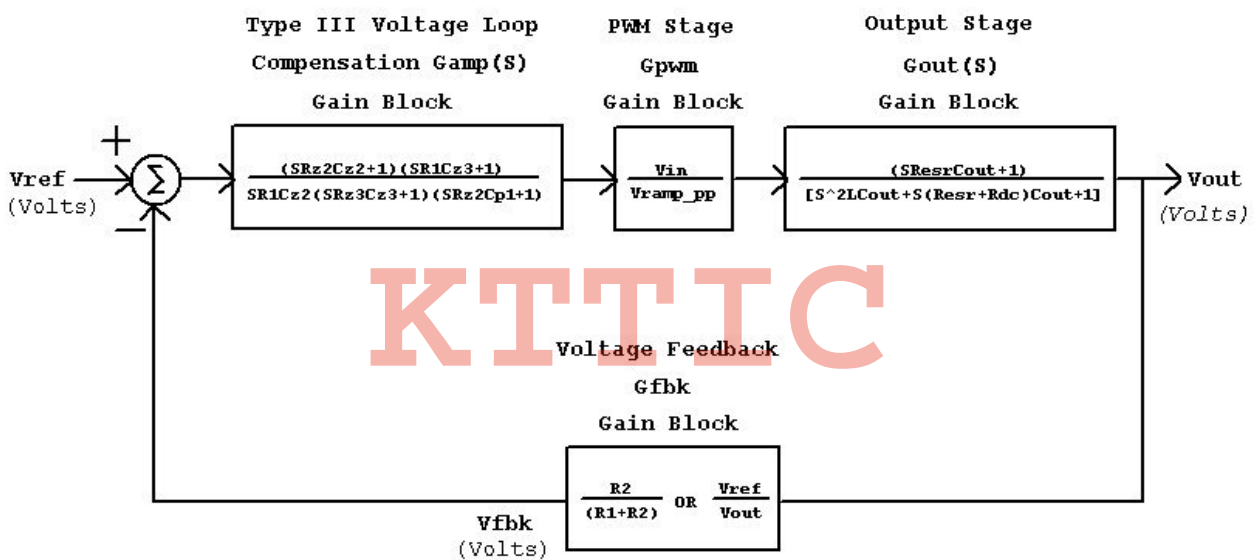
Type III Voltage Loop
Compensation Gamp(S)
Gain Block

PWM Stage
Gpwm
Gain Block

Output Stage
Gout(S)
Gain Block

+
Vref
(Volts)
$\Sigma$
−

$\frac{(SRz2Cz2+1)(SR1Cz3+1)}{SR1Cz2(SRz3Cz3+1)(SRz2Cp1+1)}$

$\frac{Vin}{Vramp\_pp}$

$\frac{(SResrCout+1)}{[S\text{^}2LCout+S(Resr+Rdc)Cout+1]}$

Vout
(Volts)

KTTIC

Voltage Feedback
Gfbk
Gain Block

$\frac{R2}{(R1+R2)}$ OR $\frac{Vref}{Vout}$

Vfbk
(Volts)